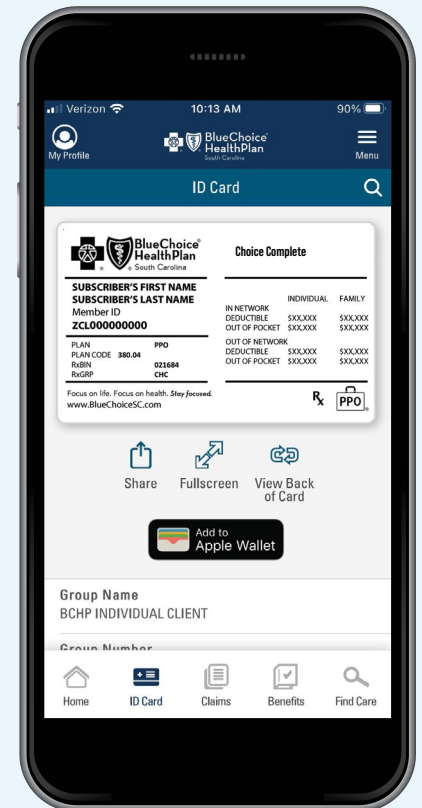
Verizon 10:13 AM 90%

My Profile BlueChoice HealthPlan South Carolina Menu

ID Card

BlueChoice HealthPlan South Carolina

Choice Complete

SUBSCRIBER'S FIRST NAME
SUBSCRIBER'S LAST NAME
Member ID
ZCL000000000

| | INDIVIDUAL | FAMILY |
|---|---|---|
| IN NETWORK | | |
| DEDUCTIBLE | \$XX,XXX | \$XX,XXX |
| OUT OF POCKET | \$XX,XXX | \$XX,XXX |
| OUT OF NETWORK | | |
| DEDUCTIBLE | \$XX,XXX | \$XX,XXX |
| OUT OF POCKET | \$XX,XXX | \$XX,XXX |

PLAN PPO
PLAN CODE 380.04
RxBIN 021684
RxGRP CHC

Focus on life. Focus on health. Stay focused.
www.BlueChoiceSC.com

Rx PPO

Share Fullscreen View Back of Card

Add to Apple Wallet

Group Name
BCHP INDIVIDUAL CLIENT

Group Number

Home ID Card Claims Benefits Find Care